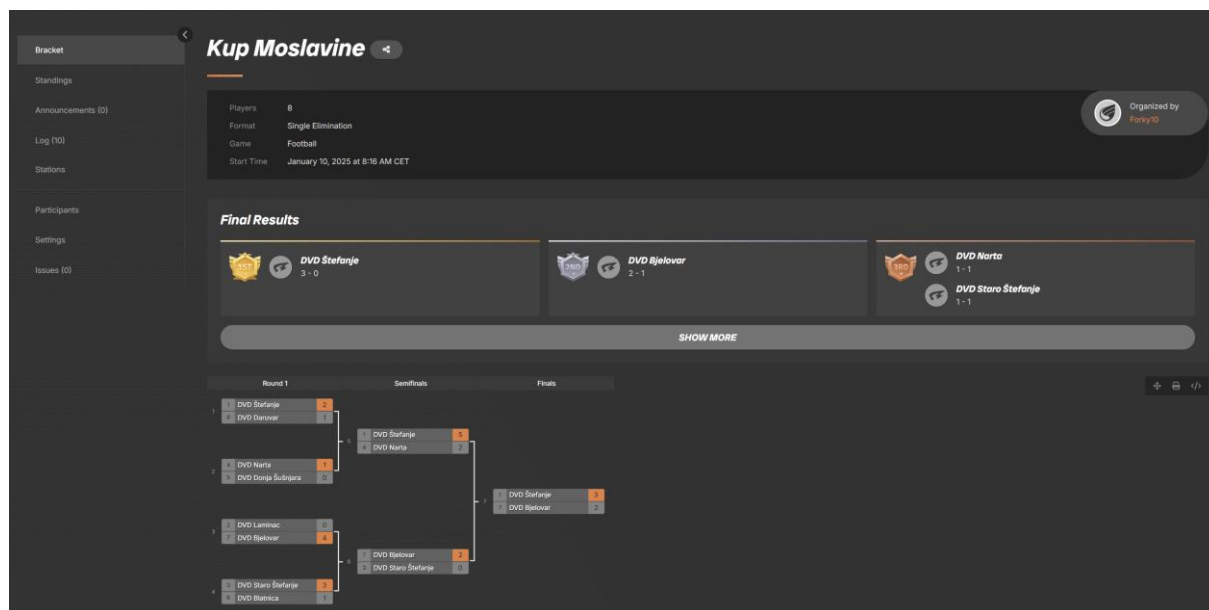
Bracket
Standings
Announcements (0)
Log (10)
Stations
Participants
Settings
Issues (0)

Kup Moslavine

Players 8
Format Single Elimination
Game Football
Start Time January 10, 2025 at 8:18 AM CET

Organized by
Forky10

Final Results

1ST DVD Štefanje
3 - 0

2ND DVD Bjelovar
2 - 1

3RD DVD Narta
1 - 1
DVD Staro Štefanje
1 - 1

SHOW MORE

Round 1 | Semifinals | Finals

1
1 DVD Štefanje 2
8 DVD Daruvar 1

2
4 DVD Narta 1
5 DVD Donja Šušnjara 0

3
2 DVD Laminac 0
7 DVD Bjelovar 4

4
3 DVD Staro Štefanje 3
6 DVD Blatnica 1

5
1 DVD Štefanje 5
4 DVD Narta 2

6
7 DVD Bjelovar 2
3 DVD Staro Štefanje 0

7
1 DVD Štefanje 3
7 DVD Bjelovar 2